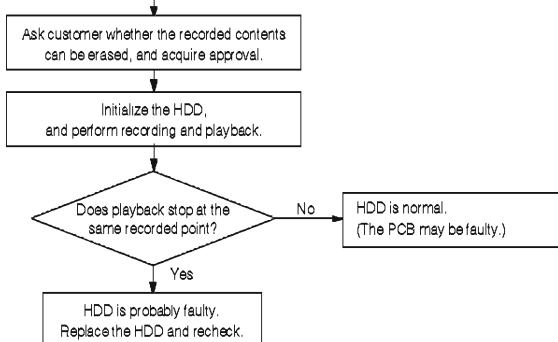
Ask customer whether the recorded contents can be erased, and acquire approval.

Initialize the HDD, and perform recording and playback.

Does playback stop at the same recorded point?

No

HDD is normal. (The PCB may be faulty.)

Yes

HDD is probably faulty. Replace the HDD and recheck.